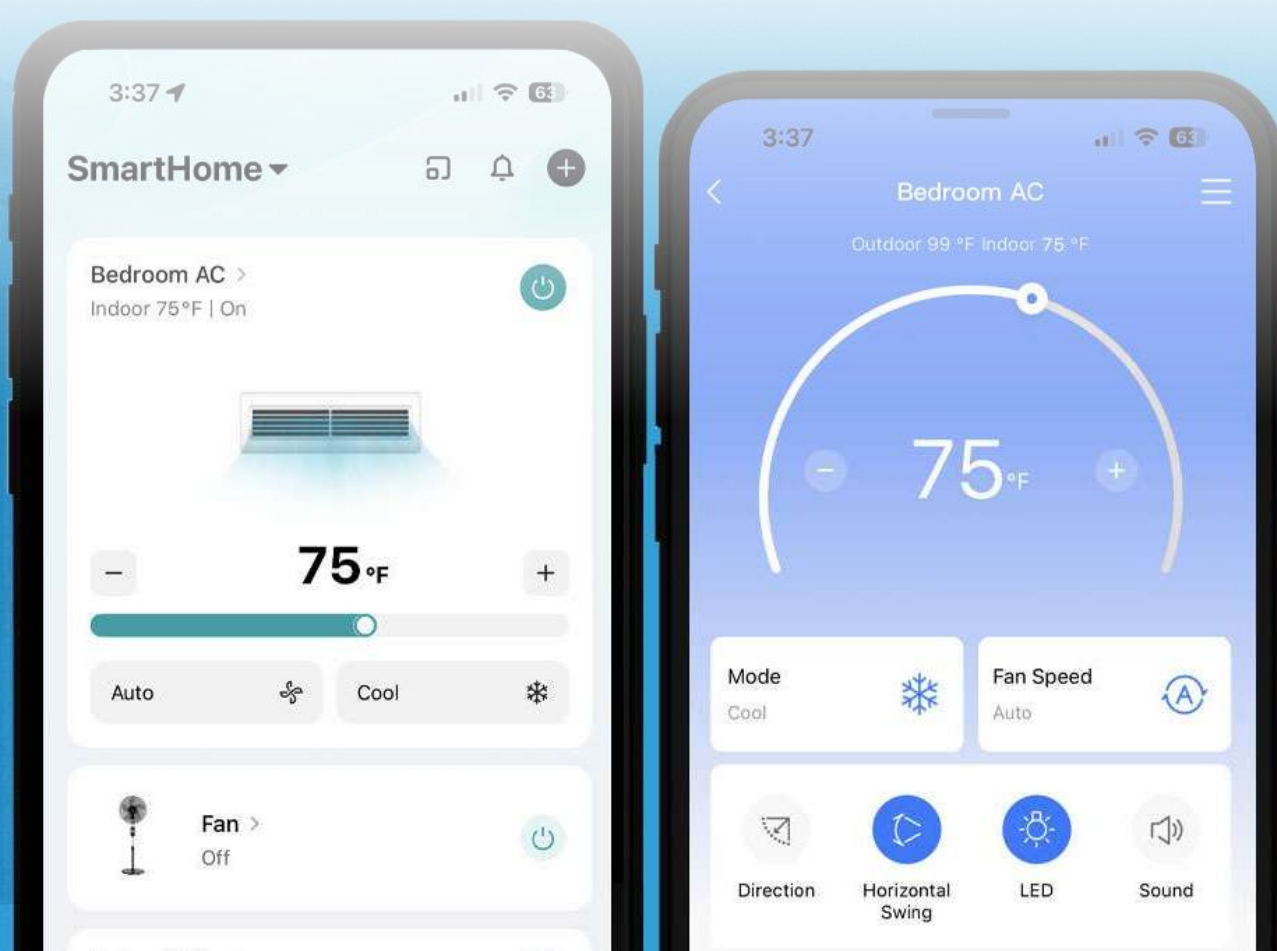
3:37

63

SmartHome

Bedroom AC >
Indoor 75°F | On

– 75°F +

Auto

Cool

Fan >
Off

3:37

63

Bedroom AC

Outdoor 99 °F Indoor 75 °F

– 75°F +

Mode
Cool

Fan Speed
Auto

Direction

Horizontal Swing

LED

Sound